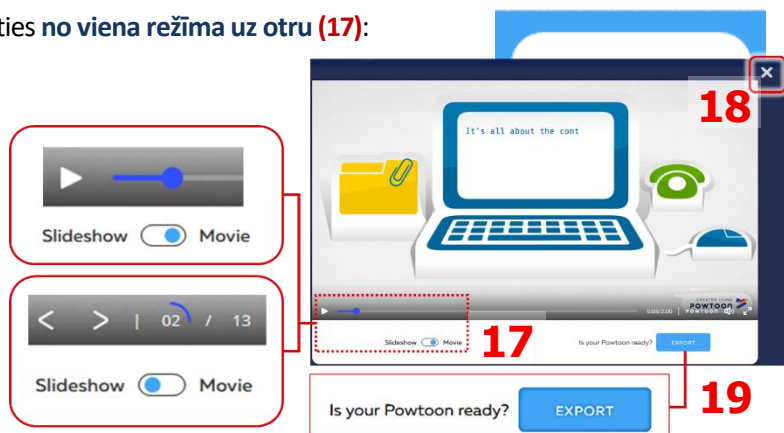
ties no viena režīma uz otru (17):

18

It's all about the cont

Slideshow Movie

< > | 02 / 13

Slideshow Movie

CREATED USING POWTOON

0:00/2:00

Slideshow Movie

17

Is your Powtoon ready? EXPORT

Is your Powtoon ready? EXPORT

19